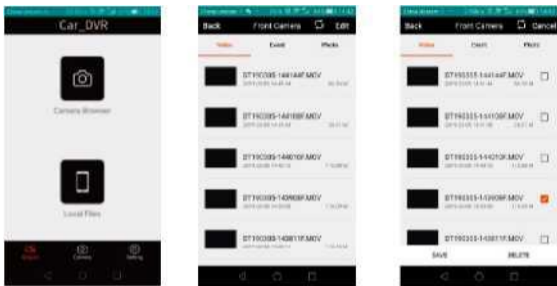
Car_DVR

Camera Browser

Local Files

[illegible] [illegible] Setting

Back Front Camera Edit

Video Event Photo

BT190305-144144F.MOV

BT190305-144158F.MOV

BT190305-144010F.MOV

BT190305-143908F.MOV

BT190305-143811F.MOV

Back Front Camera Cancel

Video Event Photo

BT190305-144144F.MOV

BT190305-144158F.MOV

BT190305-144010F.MOV

BT190305-143908F.MOV

BT190305-143811F.MOV

SAVE DELETE